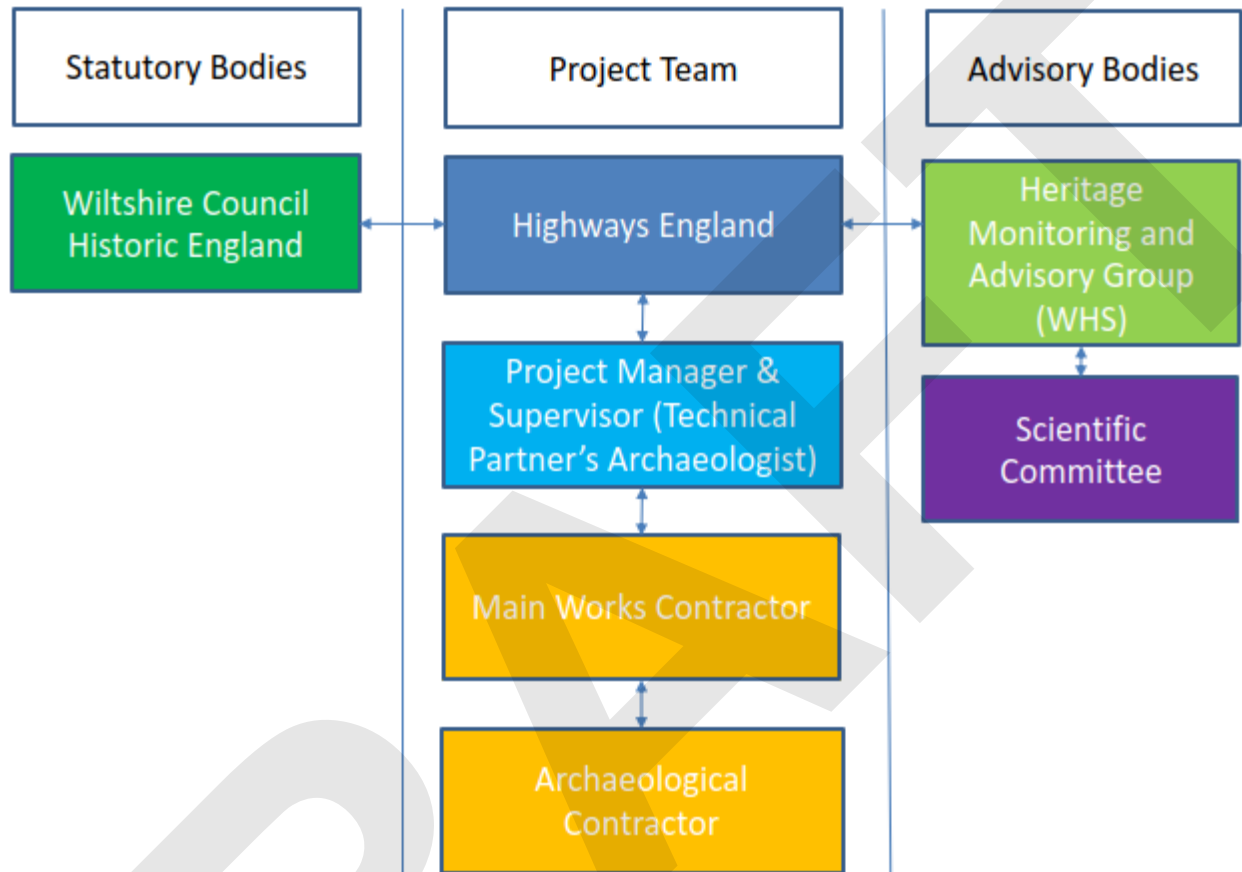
Statutory Bodies

Project Team

Advisory Bodies

Wiltshire Council
Historic England

Highways England

Heritage Monitoring and Advisory Group (WHS)

Project Manager & Supervisor (Technical Partner's Archaeologist)

Scientific Committee

Main Works Contractor

Archaeological Contractor

DRAFT